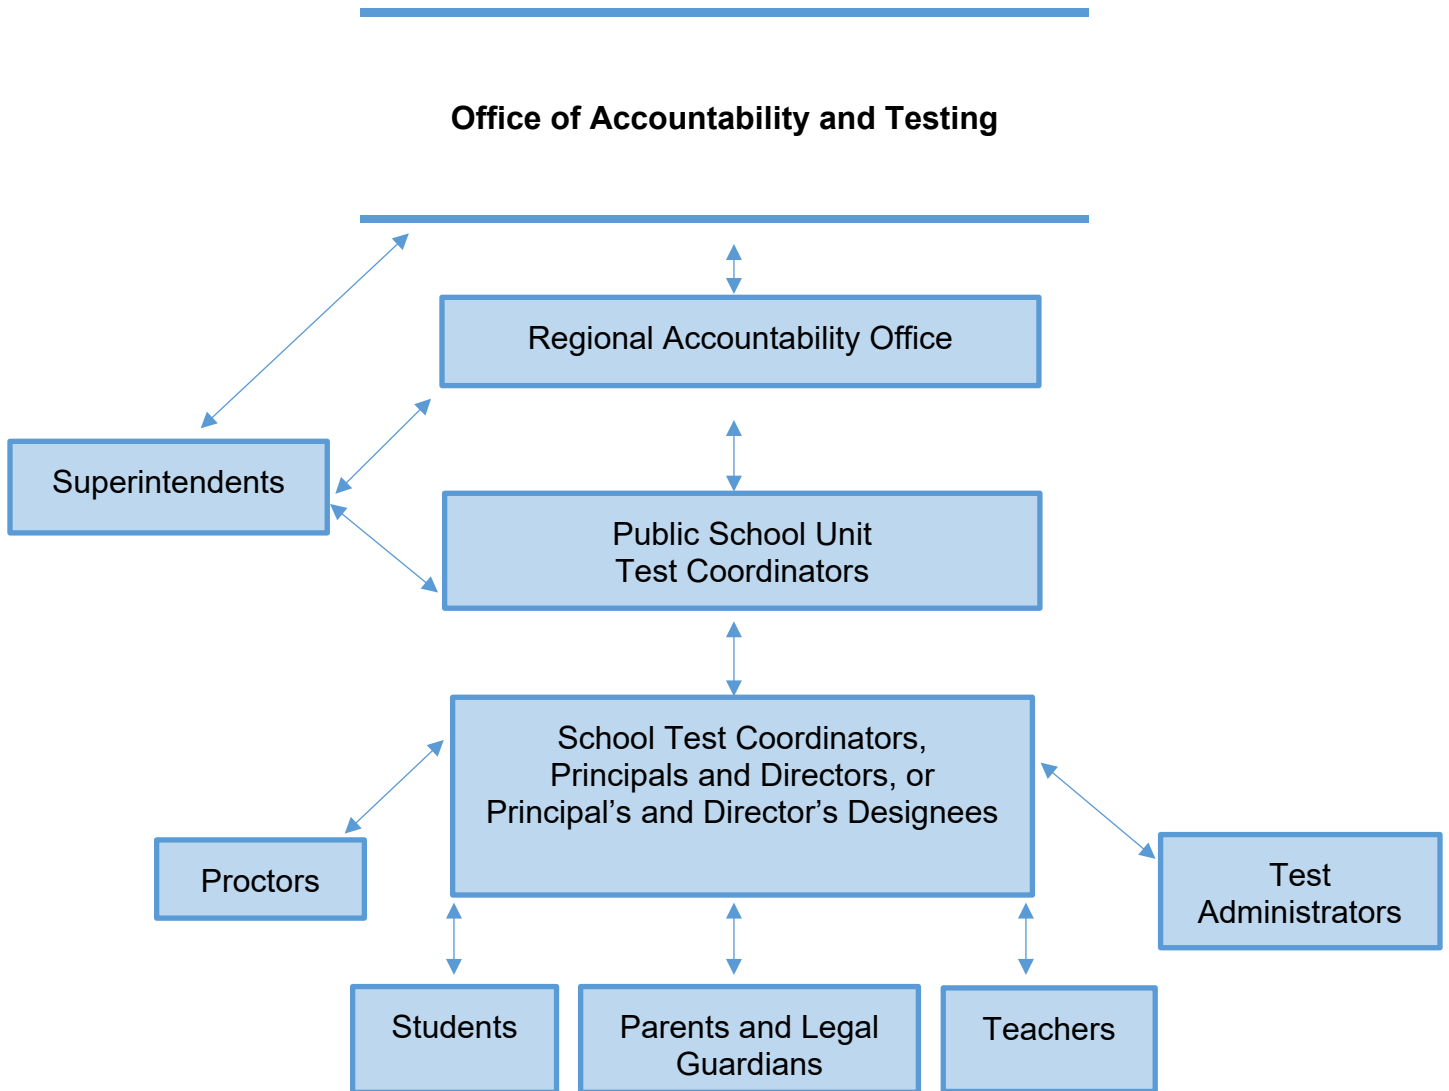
Office of Accountability and Testing

Regional Accountability Office

Superintendents

Public School Unit Test Coordinators

School Test Coordinators, Principals and Directors, or Principal’s and Director’s Designees

Proctors

Test Administrators

Students

Parents and Legal Guardians

Teachers